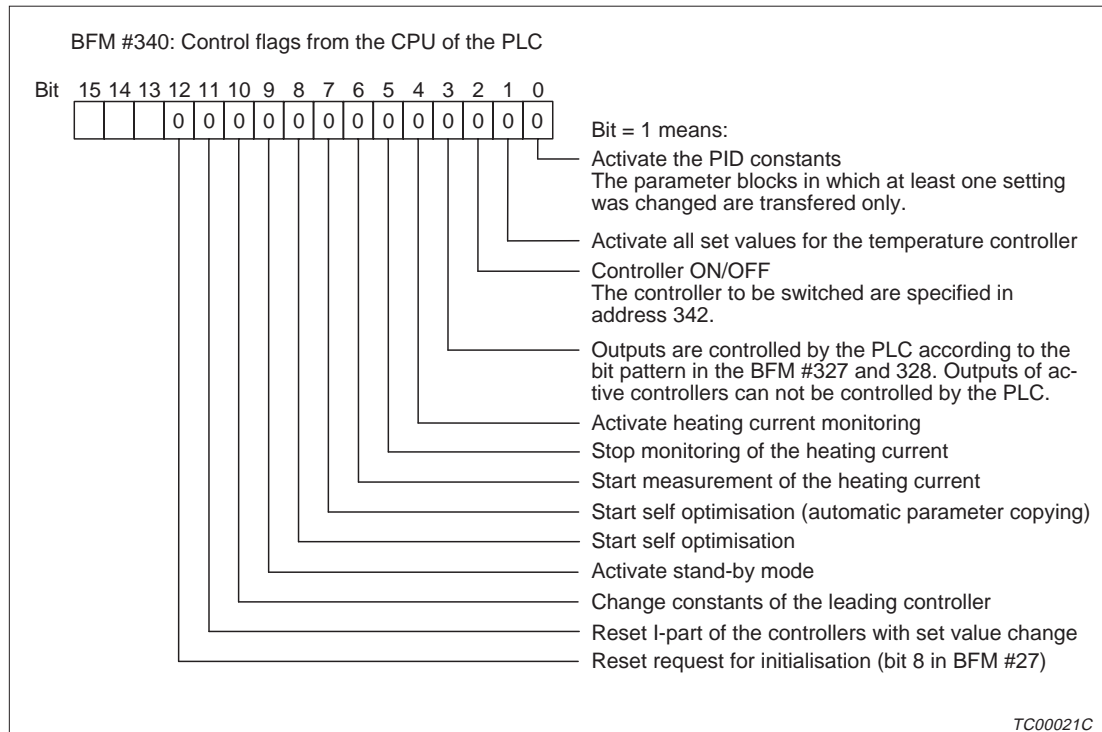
BFM #340: Control flags from the CPU of the PLC

Bit 15 14 13 12 11 10 9 8 7 6 5 4 3 2 1 0

| | | | | | | | | | | | | | | | |
|---|---|---|---|---|---|---|---|---|---|---|---|---|---|---|---|
| | | | 0 | 0 | 0 | 0 | 0 | 0 | 0 | 0 | 0 | 0 | 0 | 0 | 0 |

Bit = 1 means:

Activate the PID constants
The parameter blocks in which at least one setting was changed are transfered only.

Activate all set values for the temperature controller

Controller ON/OFF
The controller to be switched are specified in address 342.

Outputs are controlled by the PLC according to the bit pattern in the BFM #327 and 328. Outputs of active controllers can not be controlled by the PLC.

Activate heating current monitoring

Stop monitoring of the heating current

Start measurement of the heating current

Start self optimisation (automatic parameter copying)

Start self optimisation

Activate stand-by mode

Change constants of the leading controller

Reset I-part of the controllers with set value change

Reset request for initialisation (bit 8 in BFM #27)

TC00021C